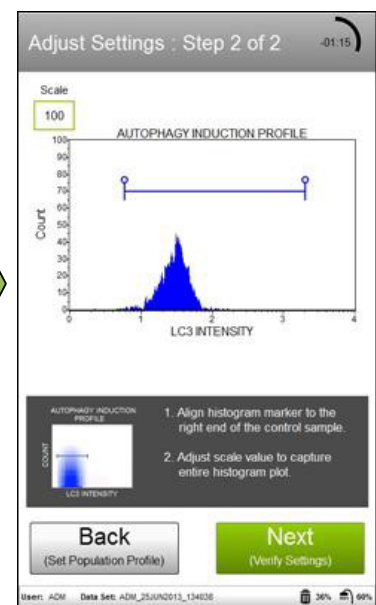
Adjust Settings : Step 2 of 2

-01:15

Scale

100

AUTOPHAGY INDUCTION PROFILE

100
90
80
70
60
50
40
30
20
10
0

Count

0
1
2
3
4

LC3 INTENSITY

AUTOPHAGY INDUCTION PROFILE

COUNT

LC3 INTENSITY

1. Align histogram marker to the right end of the control sample.

2. Adjust scale value to capture entire histogram plot.

Back
(Set Population Profile)

Next
(Verify Settings)

User: ADM Data Set: ADM_25JUN2013_134036 36% 60%